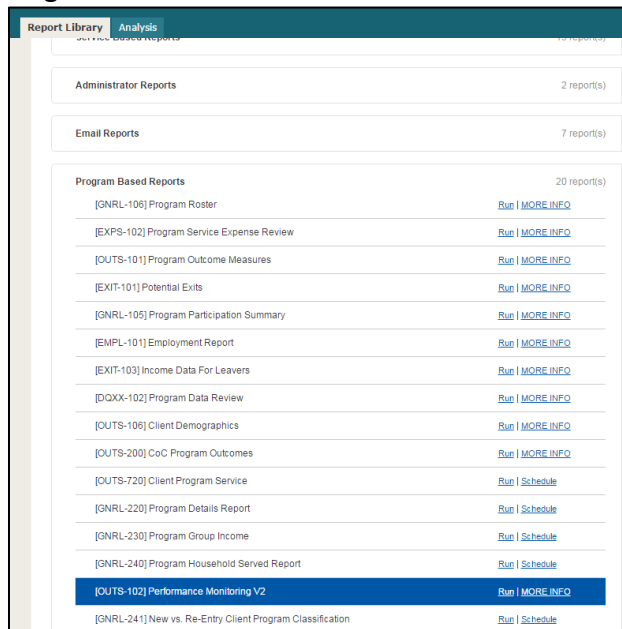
Report Library Analysis

Service Based Reports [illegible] report(s)

Administrator Reports 2 report(s)

Email Reports 7 report(s)

Program Based Reports 20 report(s)

[GNRL-106] Program Roster Run | MORE INFO
[EXPS-102] Program Service Expense Review Run | MORE INFO
[OUTS-101] Program Outcome Measures Run | MORE INFO
[EXIT-101] Potential Exits Run | MORE INFO
[GNRL-105] Program Participation Summary Run | MORE INFO
[EMPL-101] Employment Report Run | MORE INFO
[EXIT-103] Income Data For Leavers Run | MORE INFO
[DQXX-102] Program Data Review Run | MORE INFO
[OUTS-106] Client Demographics Run | MORE INFO
[OUTS-200] CoC Program Outcomes Run | MORE INFO
[OUTS-720] Client Program Service Run | Schedule
[GNRL-220] Program Details Report Run | Schedule
[GNRL-230] Program Group Income Run | Schedule
[GNRL-240] Program Household Served Report Run | Schedule
[OUTS-102] Performance Monitoring V2 Run | MORE INFO
[GNRL-241] New vs. Re-Entry Client Program Classification Run | Schedule